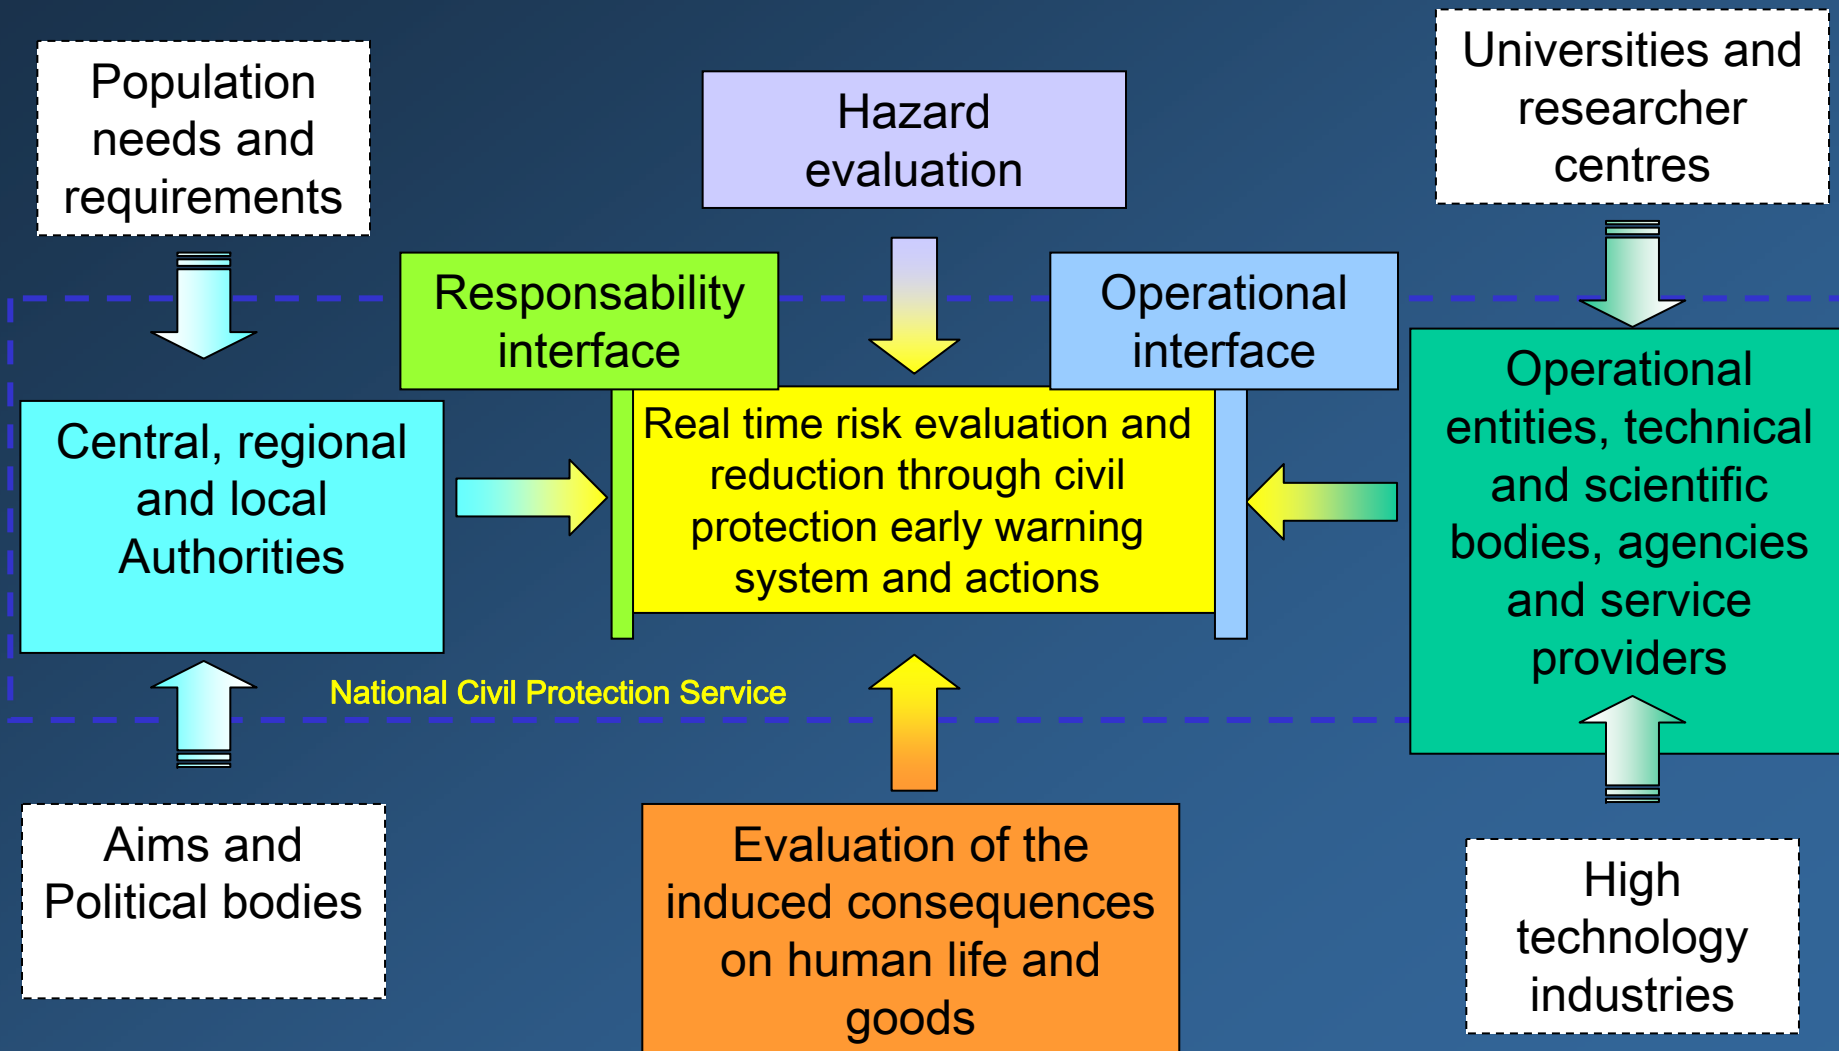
Population needs and requirements

Hazard evaluation

Universities and researcher centres

Responsability interface

Operational interface

Central, regional and local Authorities

Real time risk evaluation and reduction through civil protection early warning system and actions

Operational entities, technical and scientific bodies, agencies and service providers

National Civil Protection Service

Aims and Political bodies

Evaluation of the induced consequences on human life and goods

High technology industries